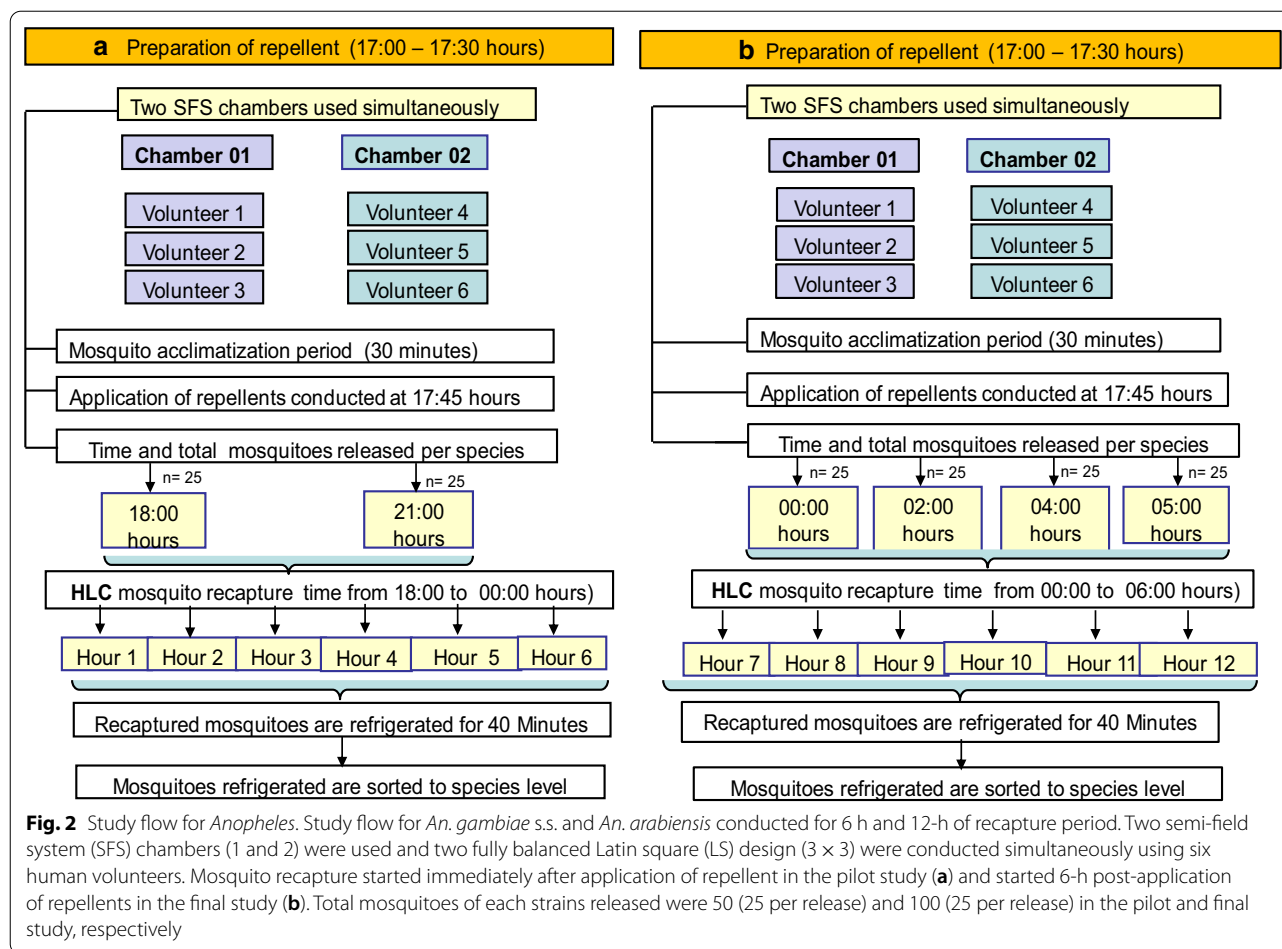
**a** Preparation of repellent (17:00 – 17:30 hours)

Two SFS chambers used simultaneously

**Chamber 01**

Volunteer 1

Volunteer 2

Volunteer 3

**Chamber 02**

Volunteer 4

Volunteer 5

Volunteer 6

Mosquito acclimatization period (30 minutes)

Application of repellents conducted at 17:45 hours

Time and total mosquitoes released per species

n= 25

18:00 hours

n= 25

21:00 hours

**HLC** mosquito recapture time from 18:00 to 00:00 hours)

Hour 1 Hour 2 Hour 3 Hour 4 Hour 5 Hour 6

Recaptured mosquitoes are refrigerated for 40 Minutes

Mosquitoes refrigerated are sorted to species level

**b** Preparation of repellent (17:00 – 17:30 hours)

Two SFS chambers used simultaneously

**Chamber 01**

Volunteer 1

Volunteer 2

Volunteer 3

**Chamber 02**

Volunteer 4

Volunteer 5

Volunteer 6

Mosquito acclimatization period (30 minutes)

Application of repellents conducted at 17:45 hours

Time and total mosquitoes released per species

n= 25

00:00 hours

n= 25

02:00 hours

n= 25

04:00 hours

n= 25

05:00 hours

**HLC** mosquito recapture time from 00:00 to 06:00 hours)

Hour 7 Hour 8 Hour 9 Hour 10 Hour 11 Hour 12

Recaptured mosquitoes are refrigerated for 40 Minutes

Mosquitoes refrigerated are sorted to species level

**Fig. 2** Study flow for *Anopheles*. Study flow for *An. gambiae* s.s. and *An. arabiensis* conducted for 6 h and 12-h of recapture period. Two semi-field system (SFS) chambers (1 and 2) were used and two fully balanced Latin square (LS) design ($3 \times 3$) were conducted simultaneously using six human volunteers. Mosquito recapture started immediately after application of repellent in the pilot study (**a**) and started 6-h post-application of repellents in the final study (**b**). Total mosquitoes of each strains released were 50 (25 per release) and 100 (25 per release) in the pilot and final study, respectively